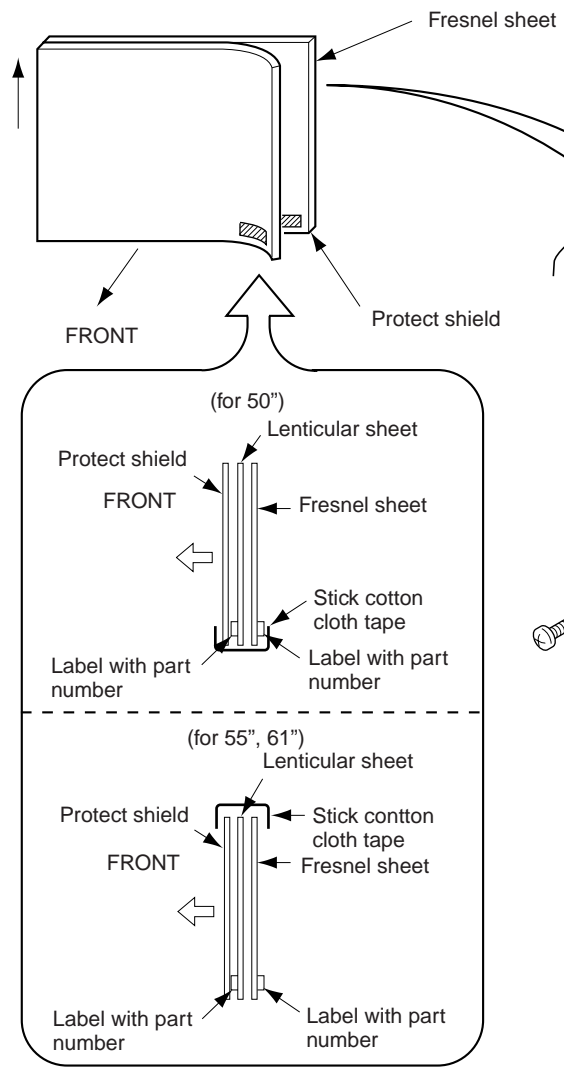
Fresnel sheet

FRONT

Protect shield

(for 50")

Lenticular sheet

Protect shield

FRONT

Fresnel sheet

Stick cotton cloth tape

Label with part number

Label with part number

(for 55", 61")

Lenticular sheet

Protect shield

Stick contton cloth tape

FRONT

Fresnel sheet

Label with part number

Label with part number